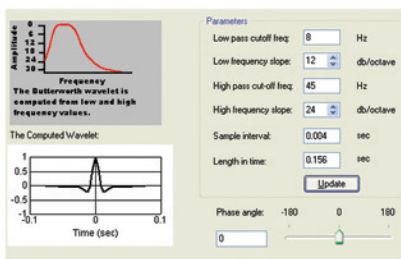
Amplitude
0
5
10
15
20
25
30
Frequency
The Butterworth wavelet is computed from low and high frequency values.

The Computed Wavelet:
1
0.5
0
-0.5
-1
-0.1
0
0.1
Time (sec)

Parameters
Low pass cutoff freq: 8 Hz
Low frequency slope: 12 db/octave
High pass cut-off freq: 45 Hz
High frequency slope: 24 db/octave
Sample interval: 0.004 sec
Length in time: 0.156 sec
Update

Phase angle: -180 0 180
0